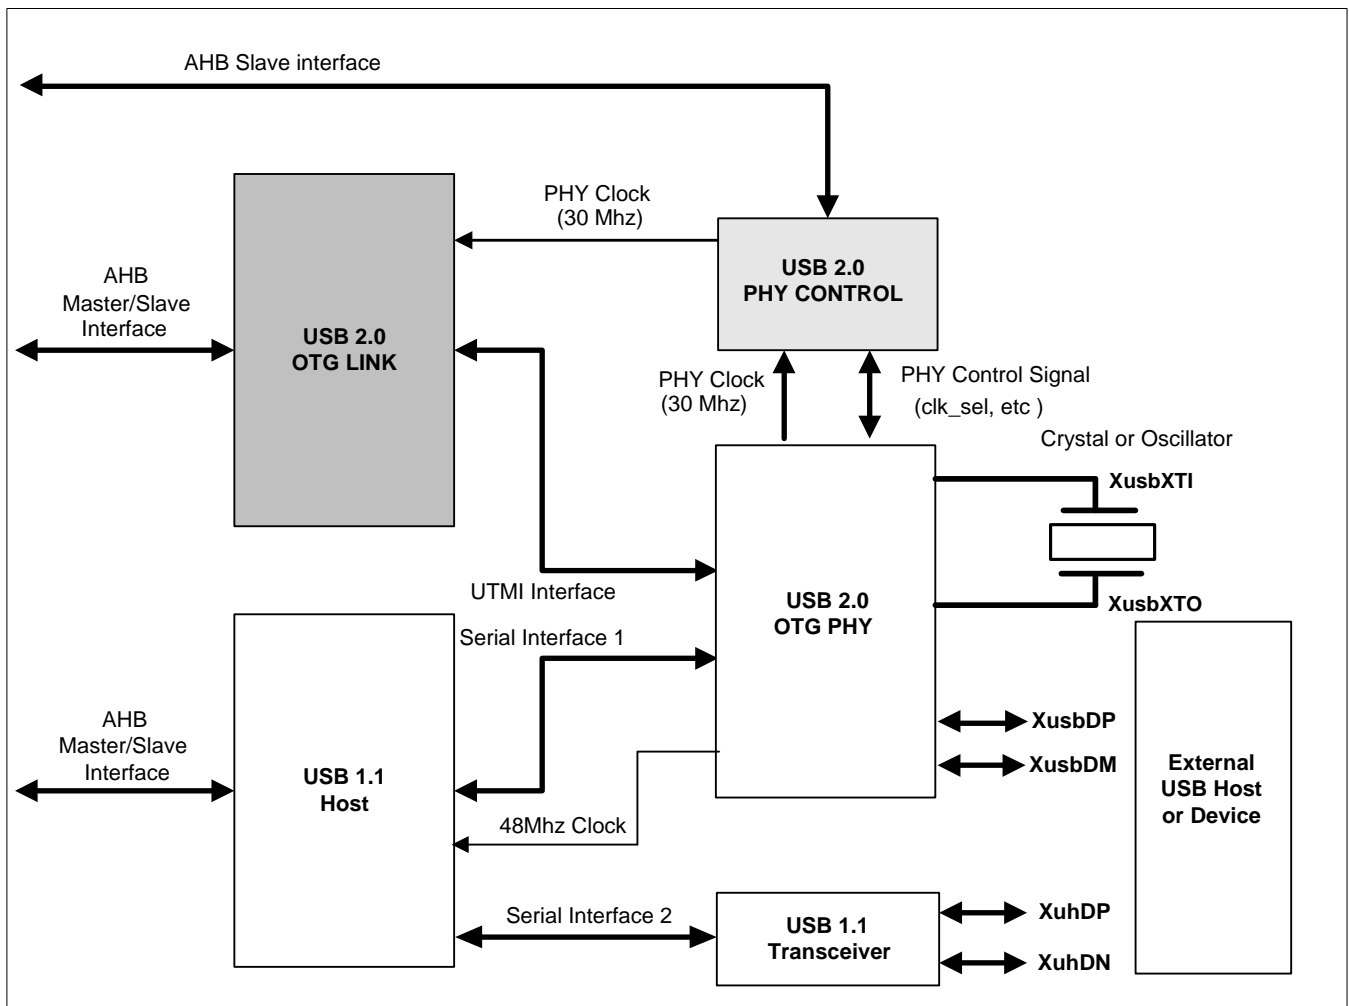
AHB Slave interface

PHY Clock
(30 Mhz)

USB 2.0
PHY CONTROL

AHB
Master/Slave
Interface

USB 2.0
OTG LINK

PHY Clock
(30 Mhz)

PHY Control Signal
(clk_sel, etc )

Crystal or Oscillator

XusbXTI

XusbXTO

UTMI Interface

USB 2.0
OTG PHY

Serial Interface 1

AHB
Master/Slave
Interface

USB 1.1
Host

XusbDP

XusbDM

External
USB Host
or Device

48Mhz Clock

Serial Interface 2

USB 1.1
Transceiver

XuhDP

XuhDN